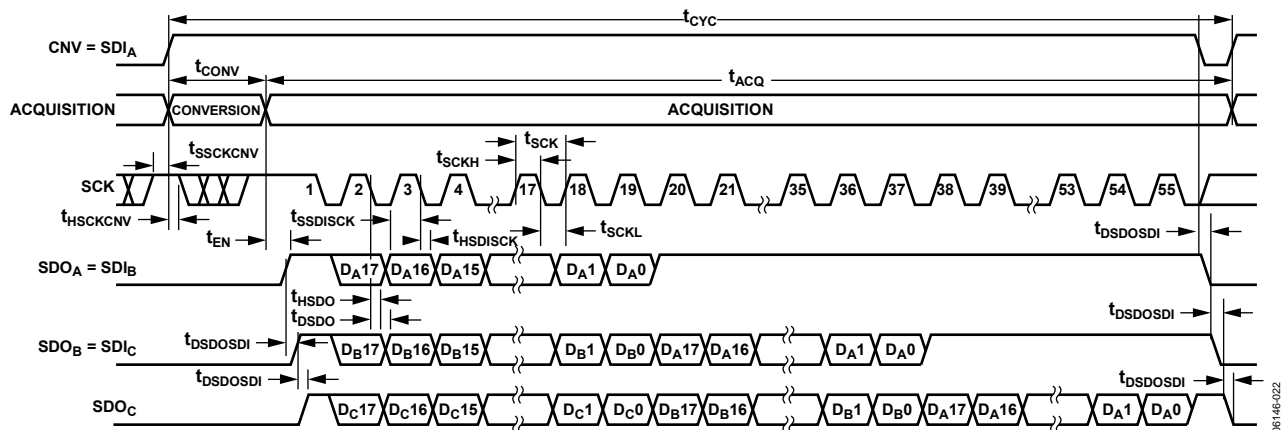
$t_{CYC}$

CNV = $SDI_A$

$t_{CONV}$

$t_{ACQ}$

ACQUISITION

CONVERSION

ACQUISITION

$t_{SSCKCNV}$

$t_{SCK}$

$t_{SCKH}$

SCK

1 2 3 4 17 18 19 20 21 35 36 37 38 39 53 54 55

$t_{HSCKCNV}$

$t_{SSDISCK}$

$t_{EN}$

$t_{HSDISCK}$

$t_{SCKL}$

$t_{DSDOSDI}$

$SDO_A$ = $SDI_B$

$D_A17$ $D_A16$ $D_A15$ $D_A1$ $D_A0$

$t_{HSDO}$

$t_{DSDO}$

$t_{DSDOSDI}$

$t_{DSDOSDI}$

$SDO_B$ = $SDI_C$

$D_B17$ $D_B16$ $D_B15$ $D_B1$ $D_B0$ $D_A17$ $D_A16$ $D_A1$ $D_A0$

$t_{DSDOSDI}$

$t_{DSDOSDI}$

$SDO_C$

$D_C17$ $D_C16$ $D_C15$ $D_C1$ $D_C0$ $D_B17$ $D_B16$ $D_B1$ $D_B0$ $D_A17$ $D_A16$ $D_A1$ $D_A0$

06146-022